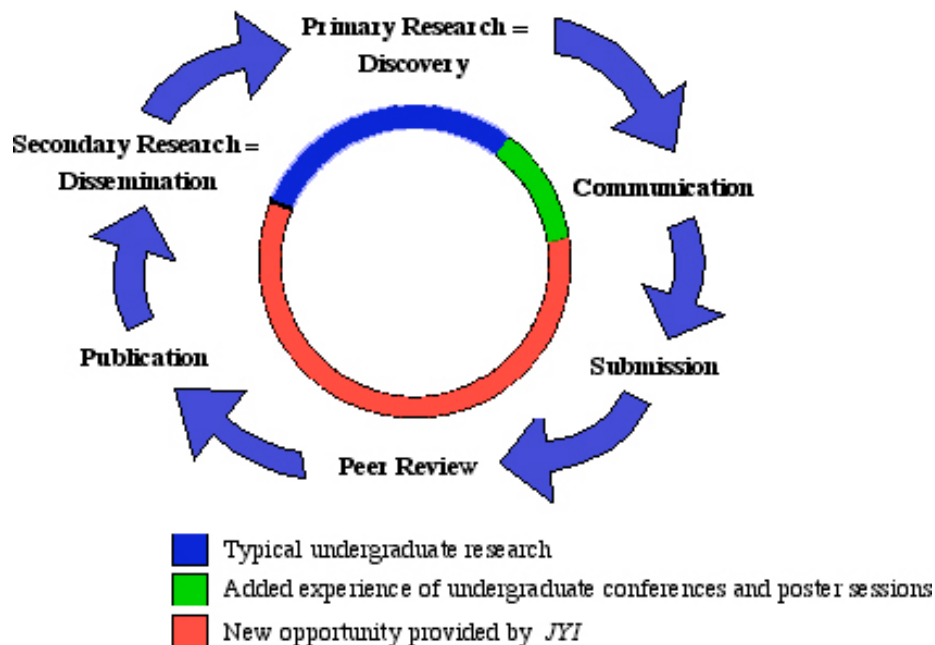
Primary Research = Discovery

Communication

Submission

Peer Review

Publication

Secondary Research = Dissemination

Typical undergraduate research

Added experience of undergraduate conferences and poster sessions

New opportunity provided by *JYI*